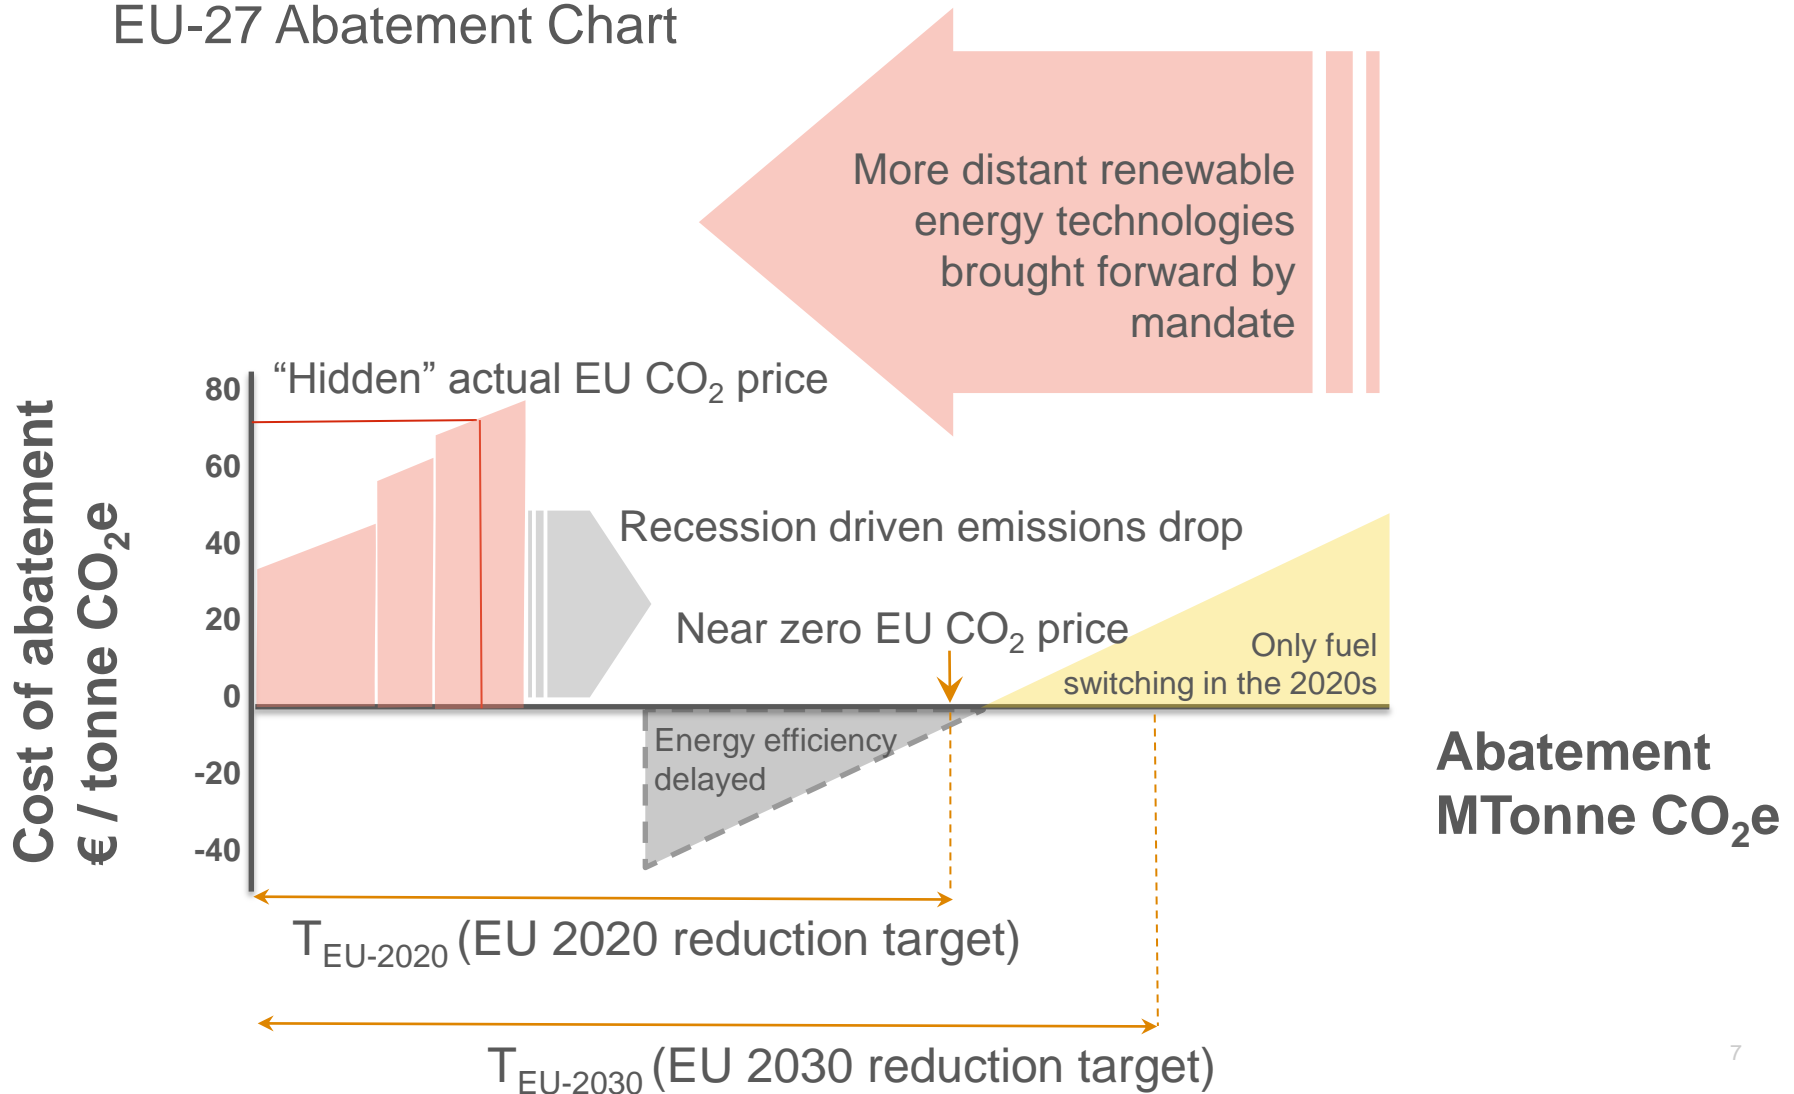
EU-27 Abatement Chart

More distant renewable energy technologies brought forward by mandate

Cost of abatement
€ / tonne $CO_2e$

80
60
40
20
0
-20
-40

“Hidden” actual EU $CO_2$ price

Recession driven emissions drop

Near zero EU $CO_2$ price

Only fuel switching in the 2020s

Energy efficiency delayed

Abatement
MTonne $CO_2e$

$T_{EU-2020}$ (EU 2020 reduction target)

$T_{EU-2030}$ (EU 2030 reduction target)

7